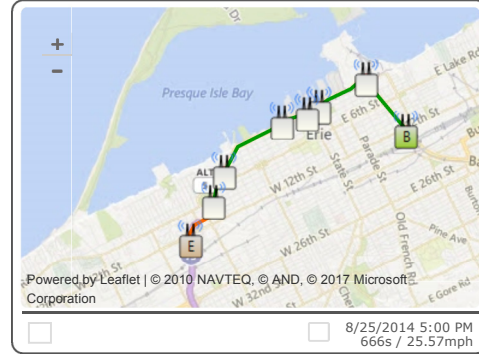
+
–
Presque Isle Bay
Dr
E Lake Rd
E 6th St
6th St
Erie
State St
Parade St
B
ALT
W 12th St
E 26th St
W 26th St
Old French Rd
Pine Ave
E
Powered by Leaflet | © 2010 NAVTEQ, © AND, © 2017 Microsoft Corporation
W 32nd
E Gore Rd
8/25/2014 5:00 PM
666s / 25.57mph